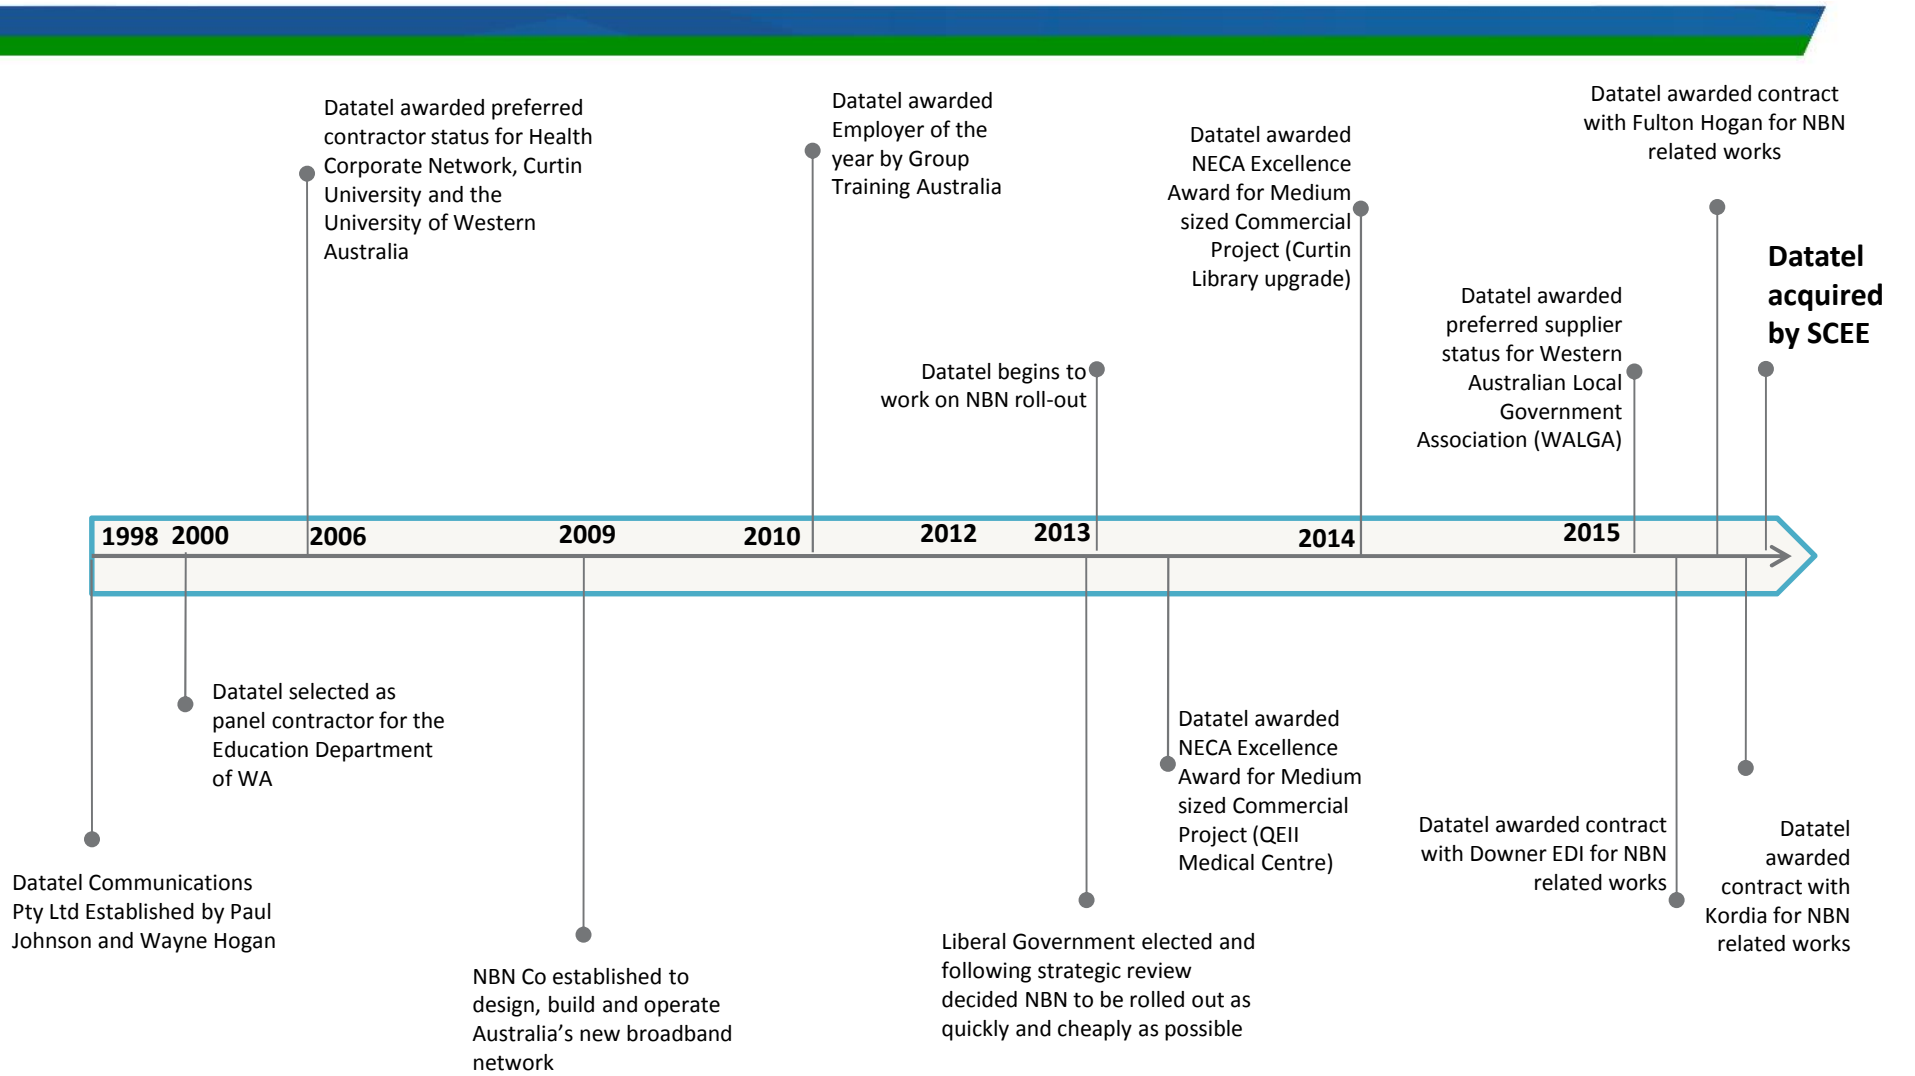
Datatel awarded preferred contractor status for Health Corporate Network, Curtin University and the University of Western Australia

Datatel awarded Employer of the year by Group Training Australia

Datatel awarded NECA Excellence Award for Medium sized Commercial Project (Curtin Library upgrade)

Datatel awarded contract with Fulton Hogan for NBN related works

Datatel acquired by SCEE

Datatel awarded preferred supplier status for Western Australian Local Government Association (WALGA)

Datatel begins to work on NBN roll-out

1998 2000 2006 2009 2010 2012 2013 2014 2015

Datatel selected as panel contractor for the Education Department of WA

Datatel awarded NECA Excellence Award for Medium sized Commercial Project (QEII Medical Centre)

Datatel awarded contract with Downer EDI for NBN related works

Datatel awarded contract with Kordia for NBN related works

Datatel Communications Pty Ltd Established by Paul Johnson and Wayne Hogan

NBN Co established to design, build and operate Australia’s new broadband network

Liberal Government elected and following strategic review decided NBN to be rolled out as quickly and cheaply as possible